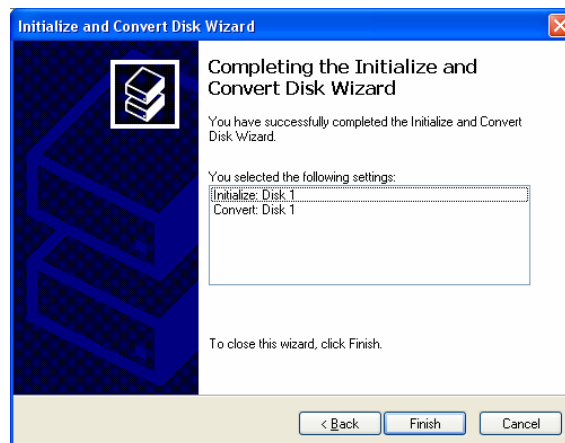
Initialize and Convert Disk Wizard

Completing the Initialize and Convert Disk Wizard

You have successfully completed the Initialize and Convert Disk Wizard.

You selected the following settings:

Initialize: Disk 1
Convert: Disk 1

To close this wizard, click Finish.

< Back | Finish | Cancel